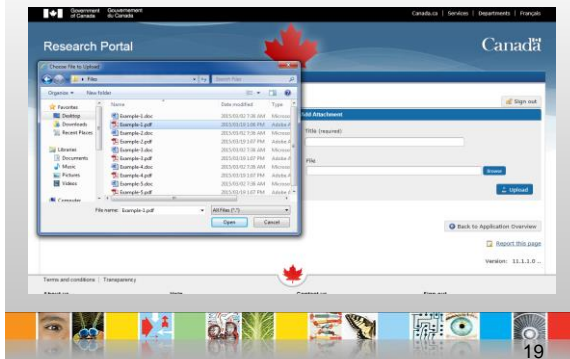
Government of Canada Gouvernement du Canada

Canada.ca | Services | Departments | Français

Research Portal

Canada

Choose File to Upload

Files

Search Files

Organize ▾ New folder

Favorites
Desktop
Downloads
Recent Places

Libraries
Documents
Music
Pictures
Videos

Computer

| Name | Date modified | Type |
|---|---|---|
| Example-1.doc | 2015/01/02 7:36 AM | Microso |
| Example-1.pdf | 2015/01/20 1:08 PM | Adobe A |
| Example-2.doc | 2015/01/02 7:36 AM | Microso |
| Example-2.pdf | 2015/01/19 1:07 PM | Adobe A |
| Example-3.doc | 2015/01/02 7:36 AM | Microso |
| Example-3.pdf | 2015/01/19 1:07 PM | Adobe A |
| Example-4.doc | 2015/01/02 7:36 AM | Microso |
| Example-4.pdf | 2015/01/19 1:07 PM | Adobe A |
| Example-5.doc | 2015/01/02 7:36 AM | Microso |
| Example-5.pdf | 2015/01/19 1:07 PM | Adobe A |

File name: Example-1.pdf

All Files (*.*)

Open Cancel

Sign out

Add Attachment

Title (required)

File

Browse

Upload

Back to Application Overview

Report this page

Version: 11.1.1.0 ...

Terms and conditions | Transparency

19